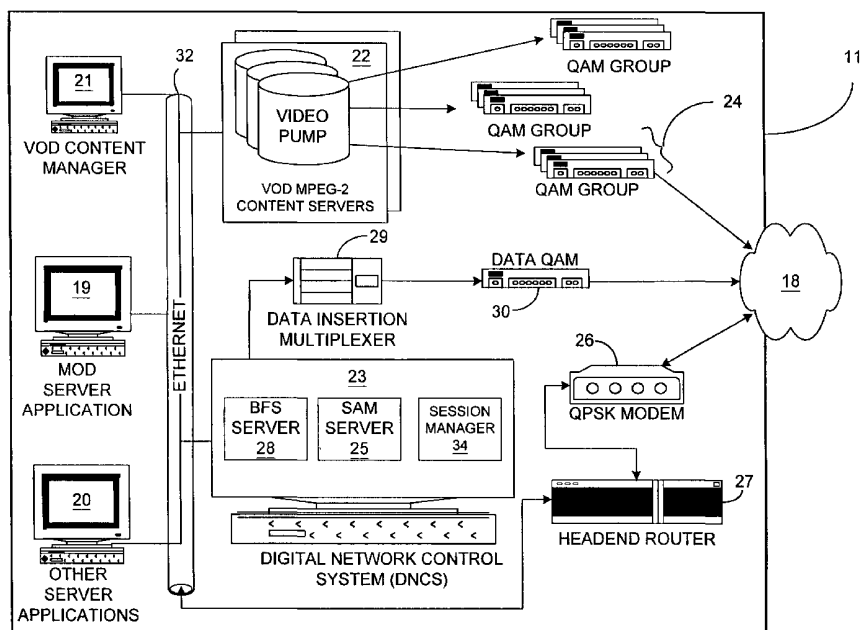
21

VOD CONTENT MANAGER

32

22

VIDEO PUMP

VOD MPEG-2 CONTENT SERVERS

QAM GROUP

QAM GROUP

QAM GROUP

24

11

19

MOD SERVER APPLICATION

ETHERNET

29

DATA INSERTION MULTIPLEXER

DATA QAM

30

18

26

QPSK MODEM

23

BFS SERVER 28

SAM SERVER 25

SESSION MANAGER 34

20

OTHER SERVER APPLICATIONS

DIGITAL NETWORK CONTROL SYSTEM (DNCS)

27

HEADEND ROUTER